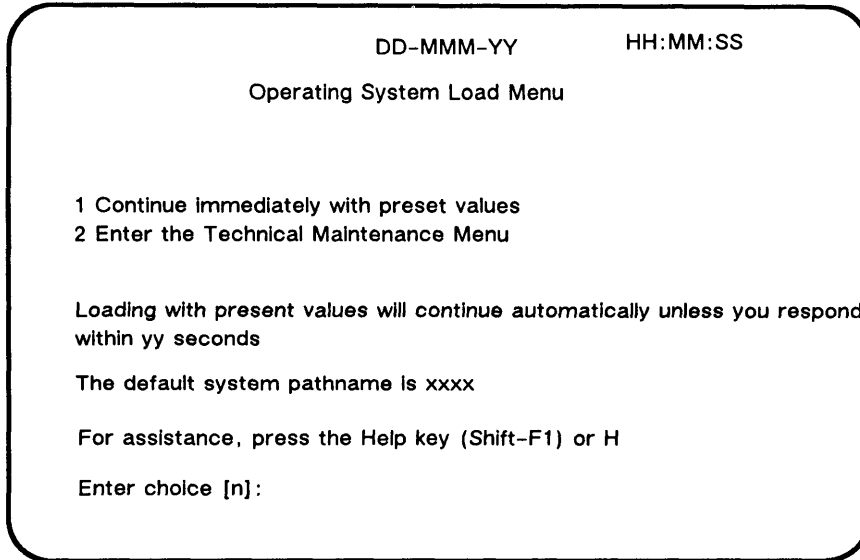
DD-MMM-YY HH:MM:SS

Operating System Load Menu

1 Continue immediately with preset values
2 Enter the Technical Maintenance Menu

Loading with present values will continue automatically unless you respond within yy seconds

The default system pathname is xxxx

For assistance, press the Help key (Shift-F1) or H

Enter choice [n]: